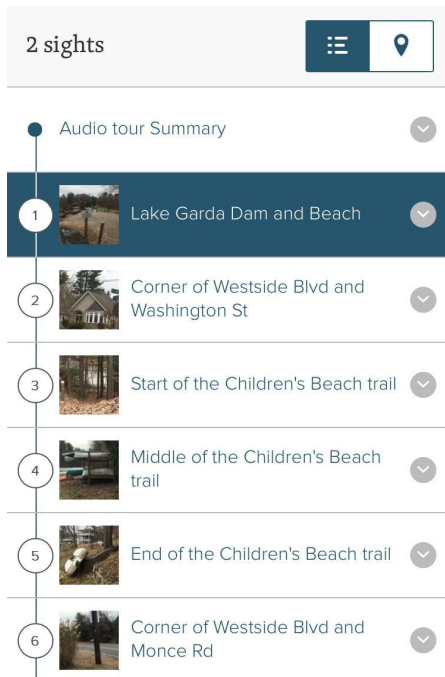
2 sights

Audio tour Summary

1 Lake Garda Dam and Beach

2 Corner of Westside Blvd and Washington St

3 Start of the Children's Beach trail

4 Middle of the Children's Beach trail

5 End of the Children's Beach trail

6 Corner of Westside Blvd and Monce Rd